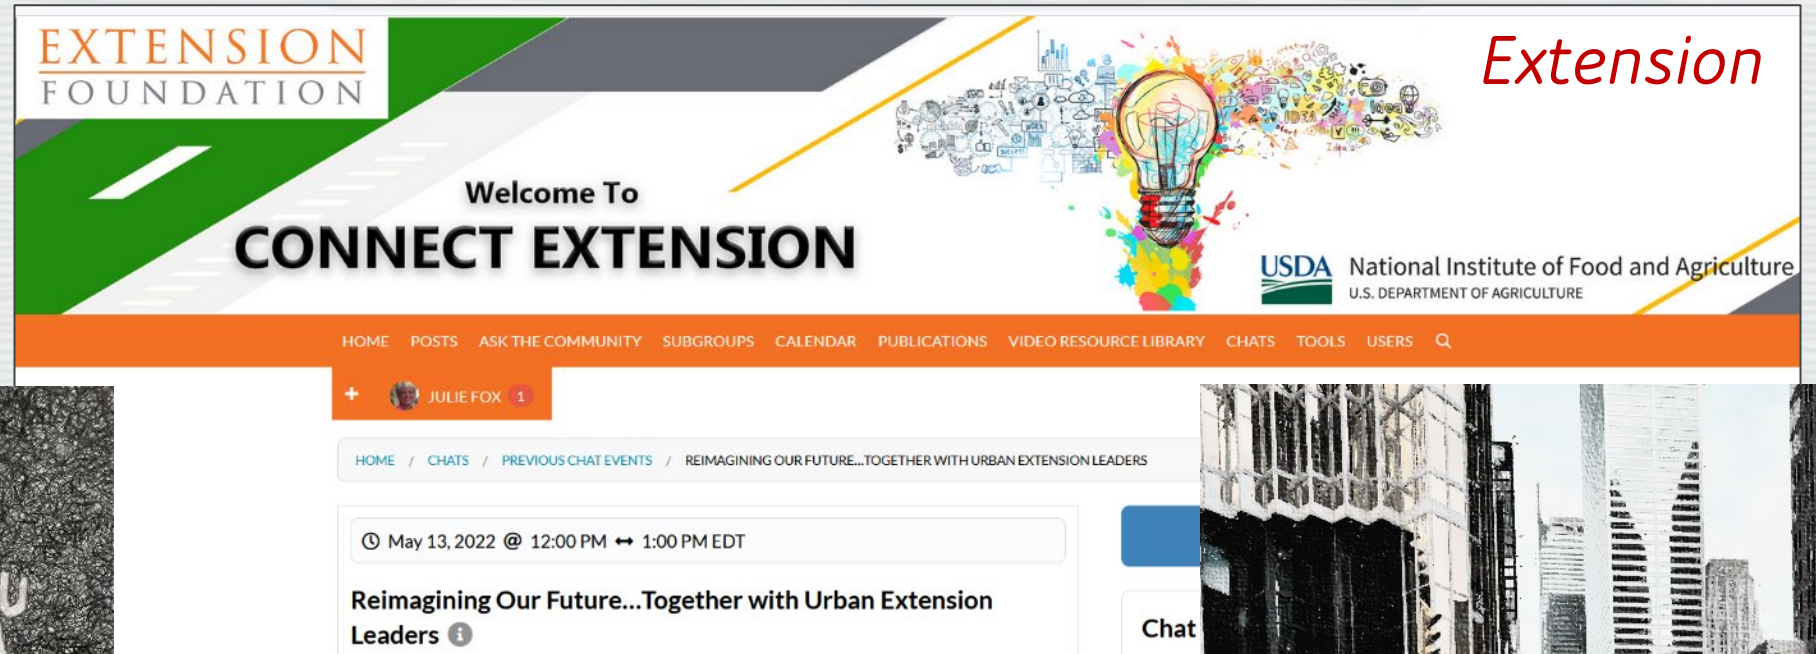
EXTENSION
FOUNDATION

Extension

Welcome To
CONNECT EXTENSION

USDA National Institute of Food and Agriculture
U.S. DEPARTMENT OF AGRICULTURE

HOME POSTS ASK THE COMMUNITY SUBGROUPS CALENDAR PUBLICATIONS VIDEO RESOURCE LIBRARY CHATS TOOLS USERS

+ JULIE FOX 1

HOME / CHATS / PREVIOUS CHAT EVENTS / REIMAGINING OUR FUTURE...TOGETHER WITH URBAN EXTENSION LEADERS

May 13, 2022 @ 12:00 PM ↔ 1:00 PM EDT

Reimagining Our Future...Together with Urban Extension Leaders

Chat